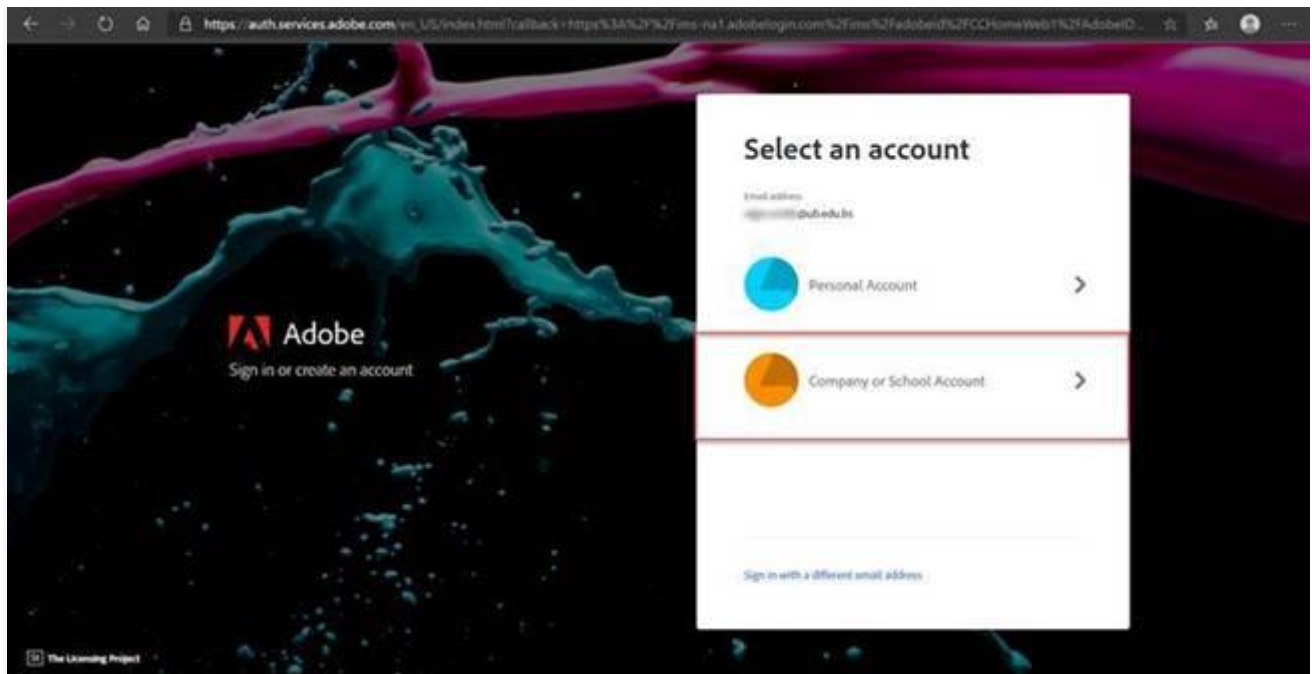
https://auth.services.adobe.com/en_US/index.html?callback=https%3A%2F%2Fims-na1.adobelogin.com%2Fims%2Fadobeid%2FCCHomeWeb1%2FAdobeID...

Adobe
Sign in or create an account

Select an account

Email address
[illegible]@ub.edu.bs

Personal Account

Company or School Account

Sign in with a different email address

The Licensing Project